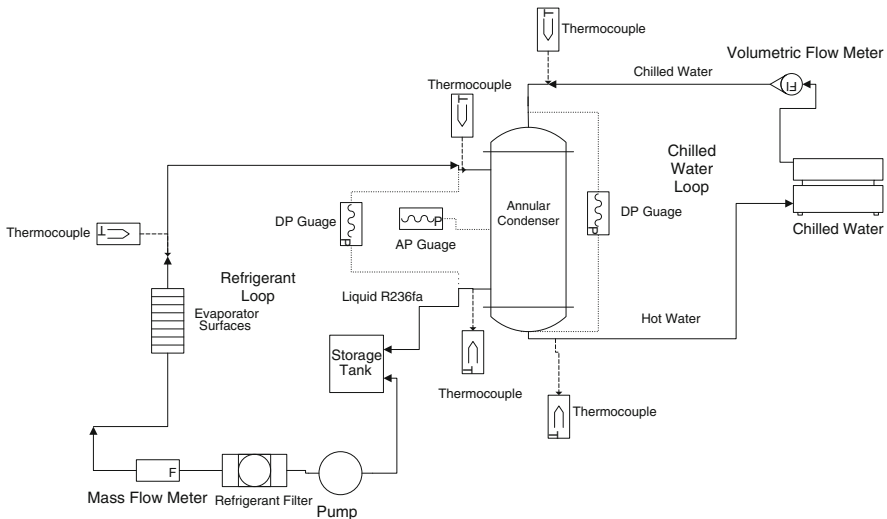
Thermocouple

Volumetric Flow Meter

Chilled Water

Thermocouple

Chilled Water Loop

Thermocouple

DP Guage

Annular Condenser

DP Guage

AP Guage

Chilled Water

Refrigerant Loop

Evaporator Surfaces

Liquid R236fa

Hot Water

Storage Tank

Thermocouple

Thermocouple

F

Mass Flow Meter

Refrigerant Filter

Pump